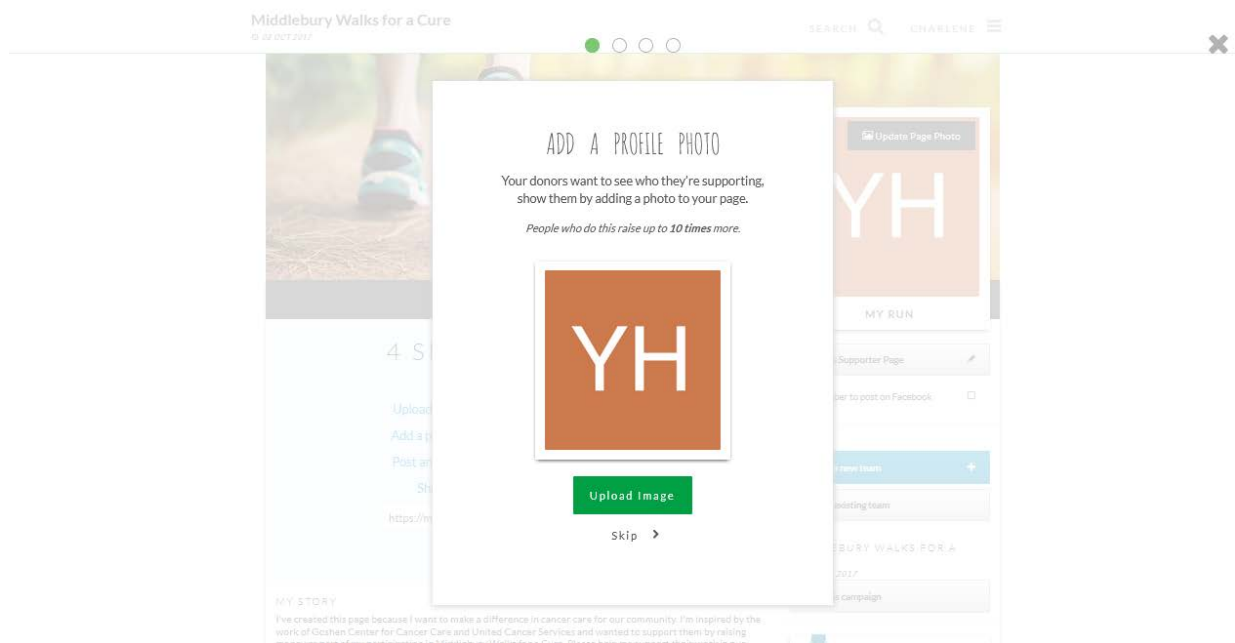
Middlebury Walks for a Cure
28 OCT 2017

SEARCH CHARLENE

Update Page Photo

YH

MY RUN

4 S

Upload

Add a p

Post an

Sh

https://m

Supporter Page

ber to post on Facebook

new team

existing team

EBURY WALKS FOR A

2017

campaign

MY STORY

I've created this page because I want to make a difference in cancer care for our community. I'm inspired by the work of Goshen Center for Cancer Care and United Cancer Services and wanted to support them by raising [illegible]

ADD A PROFILE PHOTO

Your donors want to see who they're supporting, show them by adding a photo to your page.

People who do this raise up to **10 times** more.

YH

Upload Image

Skip ›